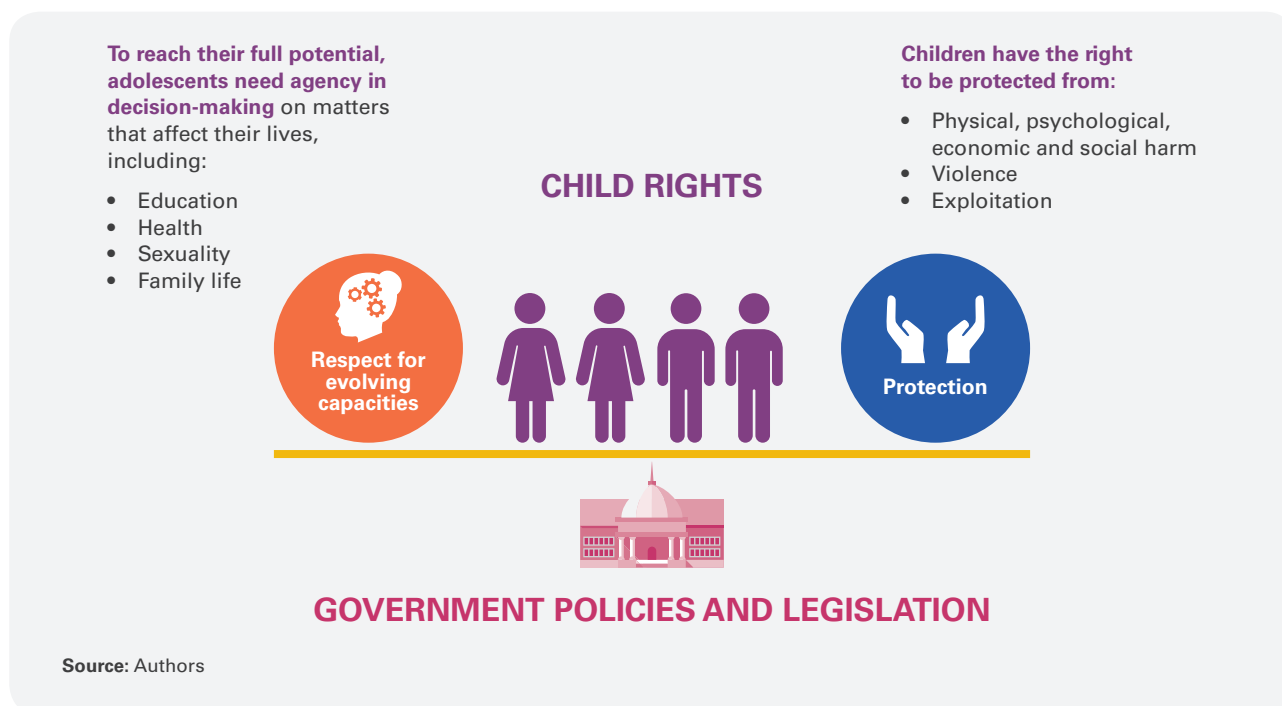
To reach their full potential, adolescents need agency in decision-making on matters that affect their lives, including:

- Education
- Health
- Sexuality
- Family life

CHILD RIGHTS

Children have the right to be protected from:

- Physical, psychological, economic and social harm
- Violence
- Exploitation

Respect for evolving capacities

Protection

GOVERNMENT POLICIES AND LEGISLATION

Source: Authors